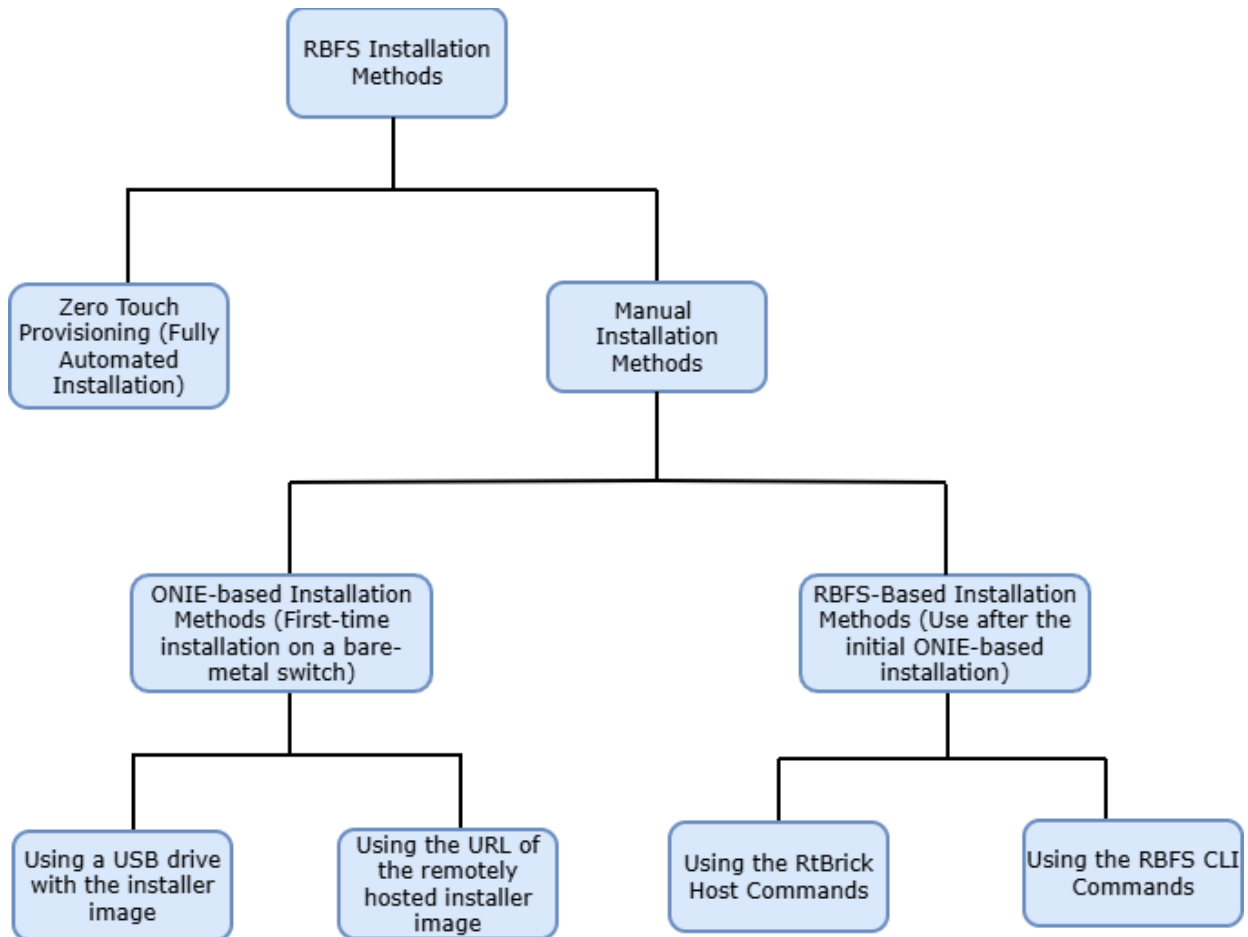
RBFS Installation Methods

Zero Touch Provisioning (Fully Automated Installation)

Manual Installation Methods

ONIE-based Installation Methods (First-time installation on a bare-metal switch)

RBFS-Based Installation Methods (Use after the initial ONIE-based installation)

Using a USB drive with the installer image

Using the URL of the remotely hosted installer image

Using the RtBrick Host Commands

Using the RBFS CLI Commands